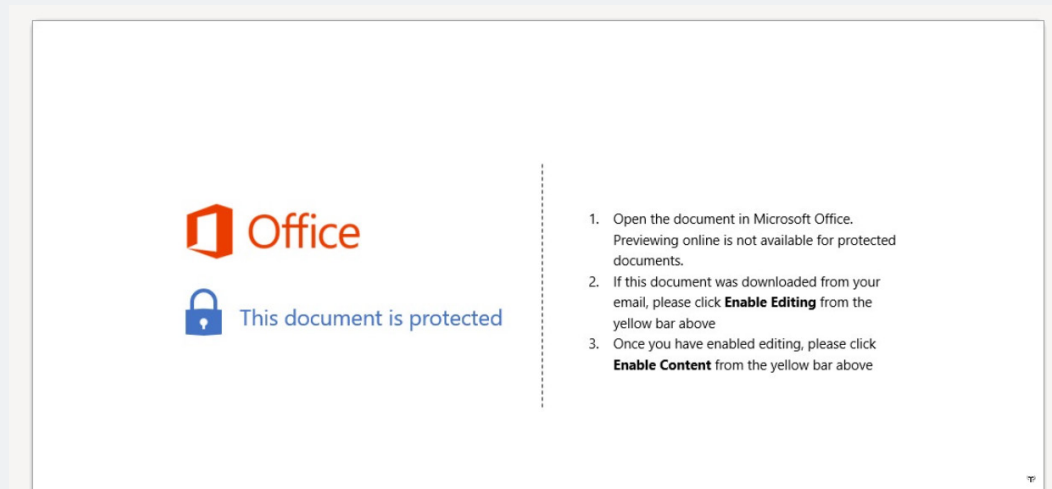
Office

This document is protected

1. Open the document in Microsoft Office. Previewing online is not available for protected documents.
2. If this document was downloaded from your email, please click **Enable Editing** from the yellow bar above
3. Once you have enabled editing, please click **Enable Content** from the yellow bar above